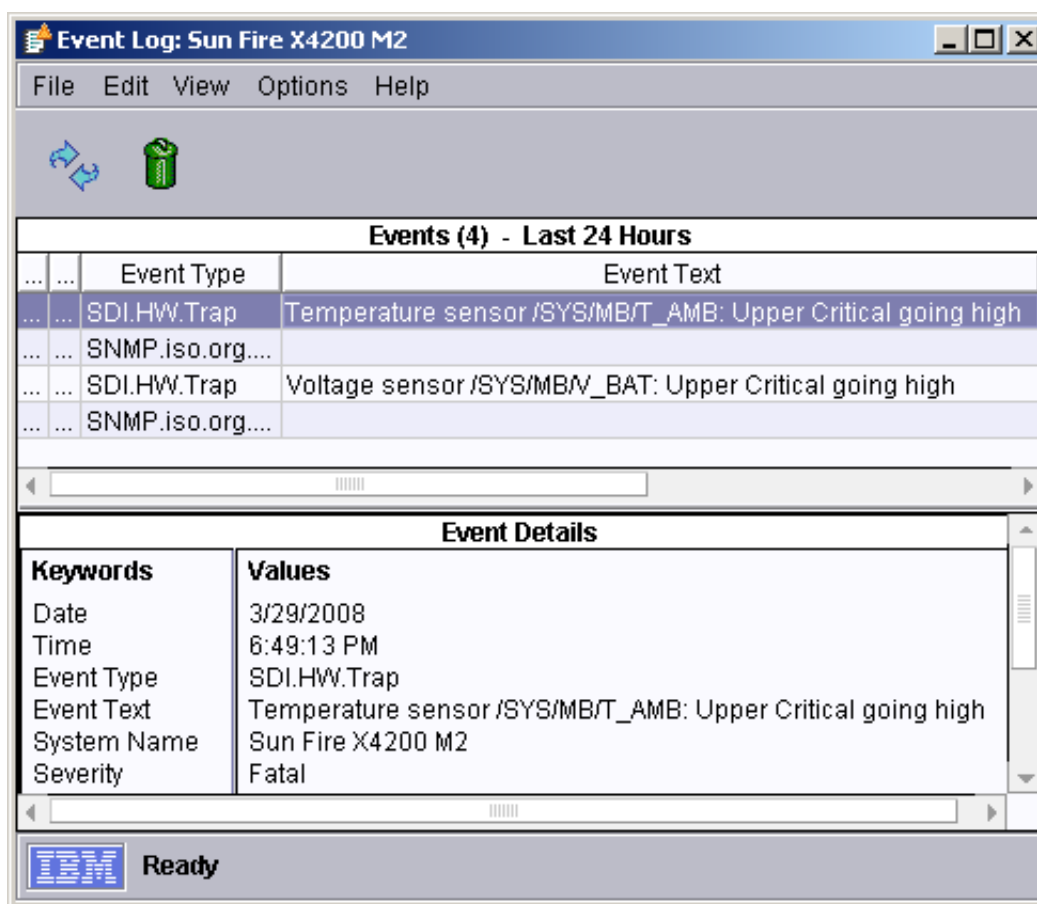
Event Log: Sun Fire X4200 M2

File Edit View Options Help

Events (4) - Last 24 Hours

| ... | ... | Event Type | Event Text |
|---|---|---|---|
| ... | ... | SDI.HW.Trap | Temperature sensor /SYS/MB/T_AMB: Upper Critical going high |
| ... | ... | SNMP.iso.org.... | |
| ... | ... | SDI.HW.Trap | Voltage sensor /SYS/MB/V_BAT: Upper Critical going high |
| ... | ... | SNMP.iso.org.... | |

Event Details

| Keywords | Values |
|---|---|
| Date | 3/29/2008 |
| Time | 6:49:13 PM |
| Event Type | SDI.HW.Trap |
| Event Text | Temperature sensor /SYS/MB/T_AMB: Upper Critical going high |
| System Name | Sun Fire X4200 M2 |
| Severity | Fatal |

IBM Ready